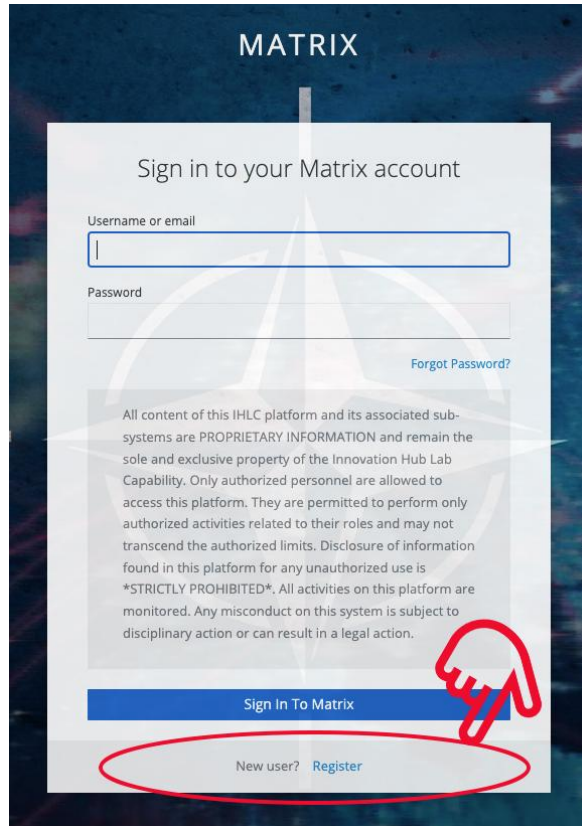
MATRIX

Sign in to your Matrix account

Username or email

Password

Forgot Password?

All content of this IHLC platform and its associated subsystems are PROPRIETARY INFORMATION and remain the sole and exclusive property of the Innovation Hub Lab Capability. Only authorized personnel are allowed to access this platform. They are permitted to perform only authorized activities related to their roles and may not transcend the authorized limits. Disclosure of information found in this platform for any unauthorized use is *STRICTLY PROHIBITED*. All activities on this platform are monitored. Any misconduct on this system is subject to disciplinary action or can result in a legal action.

Sign In To Matrix

New user? Register